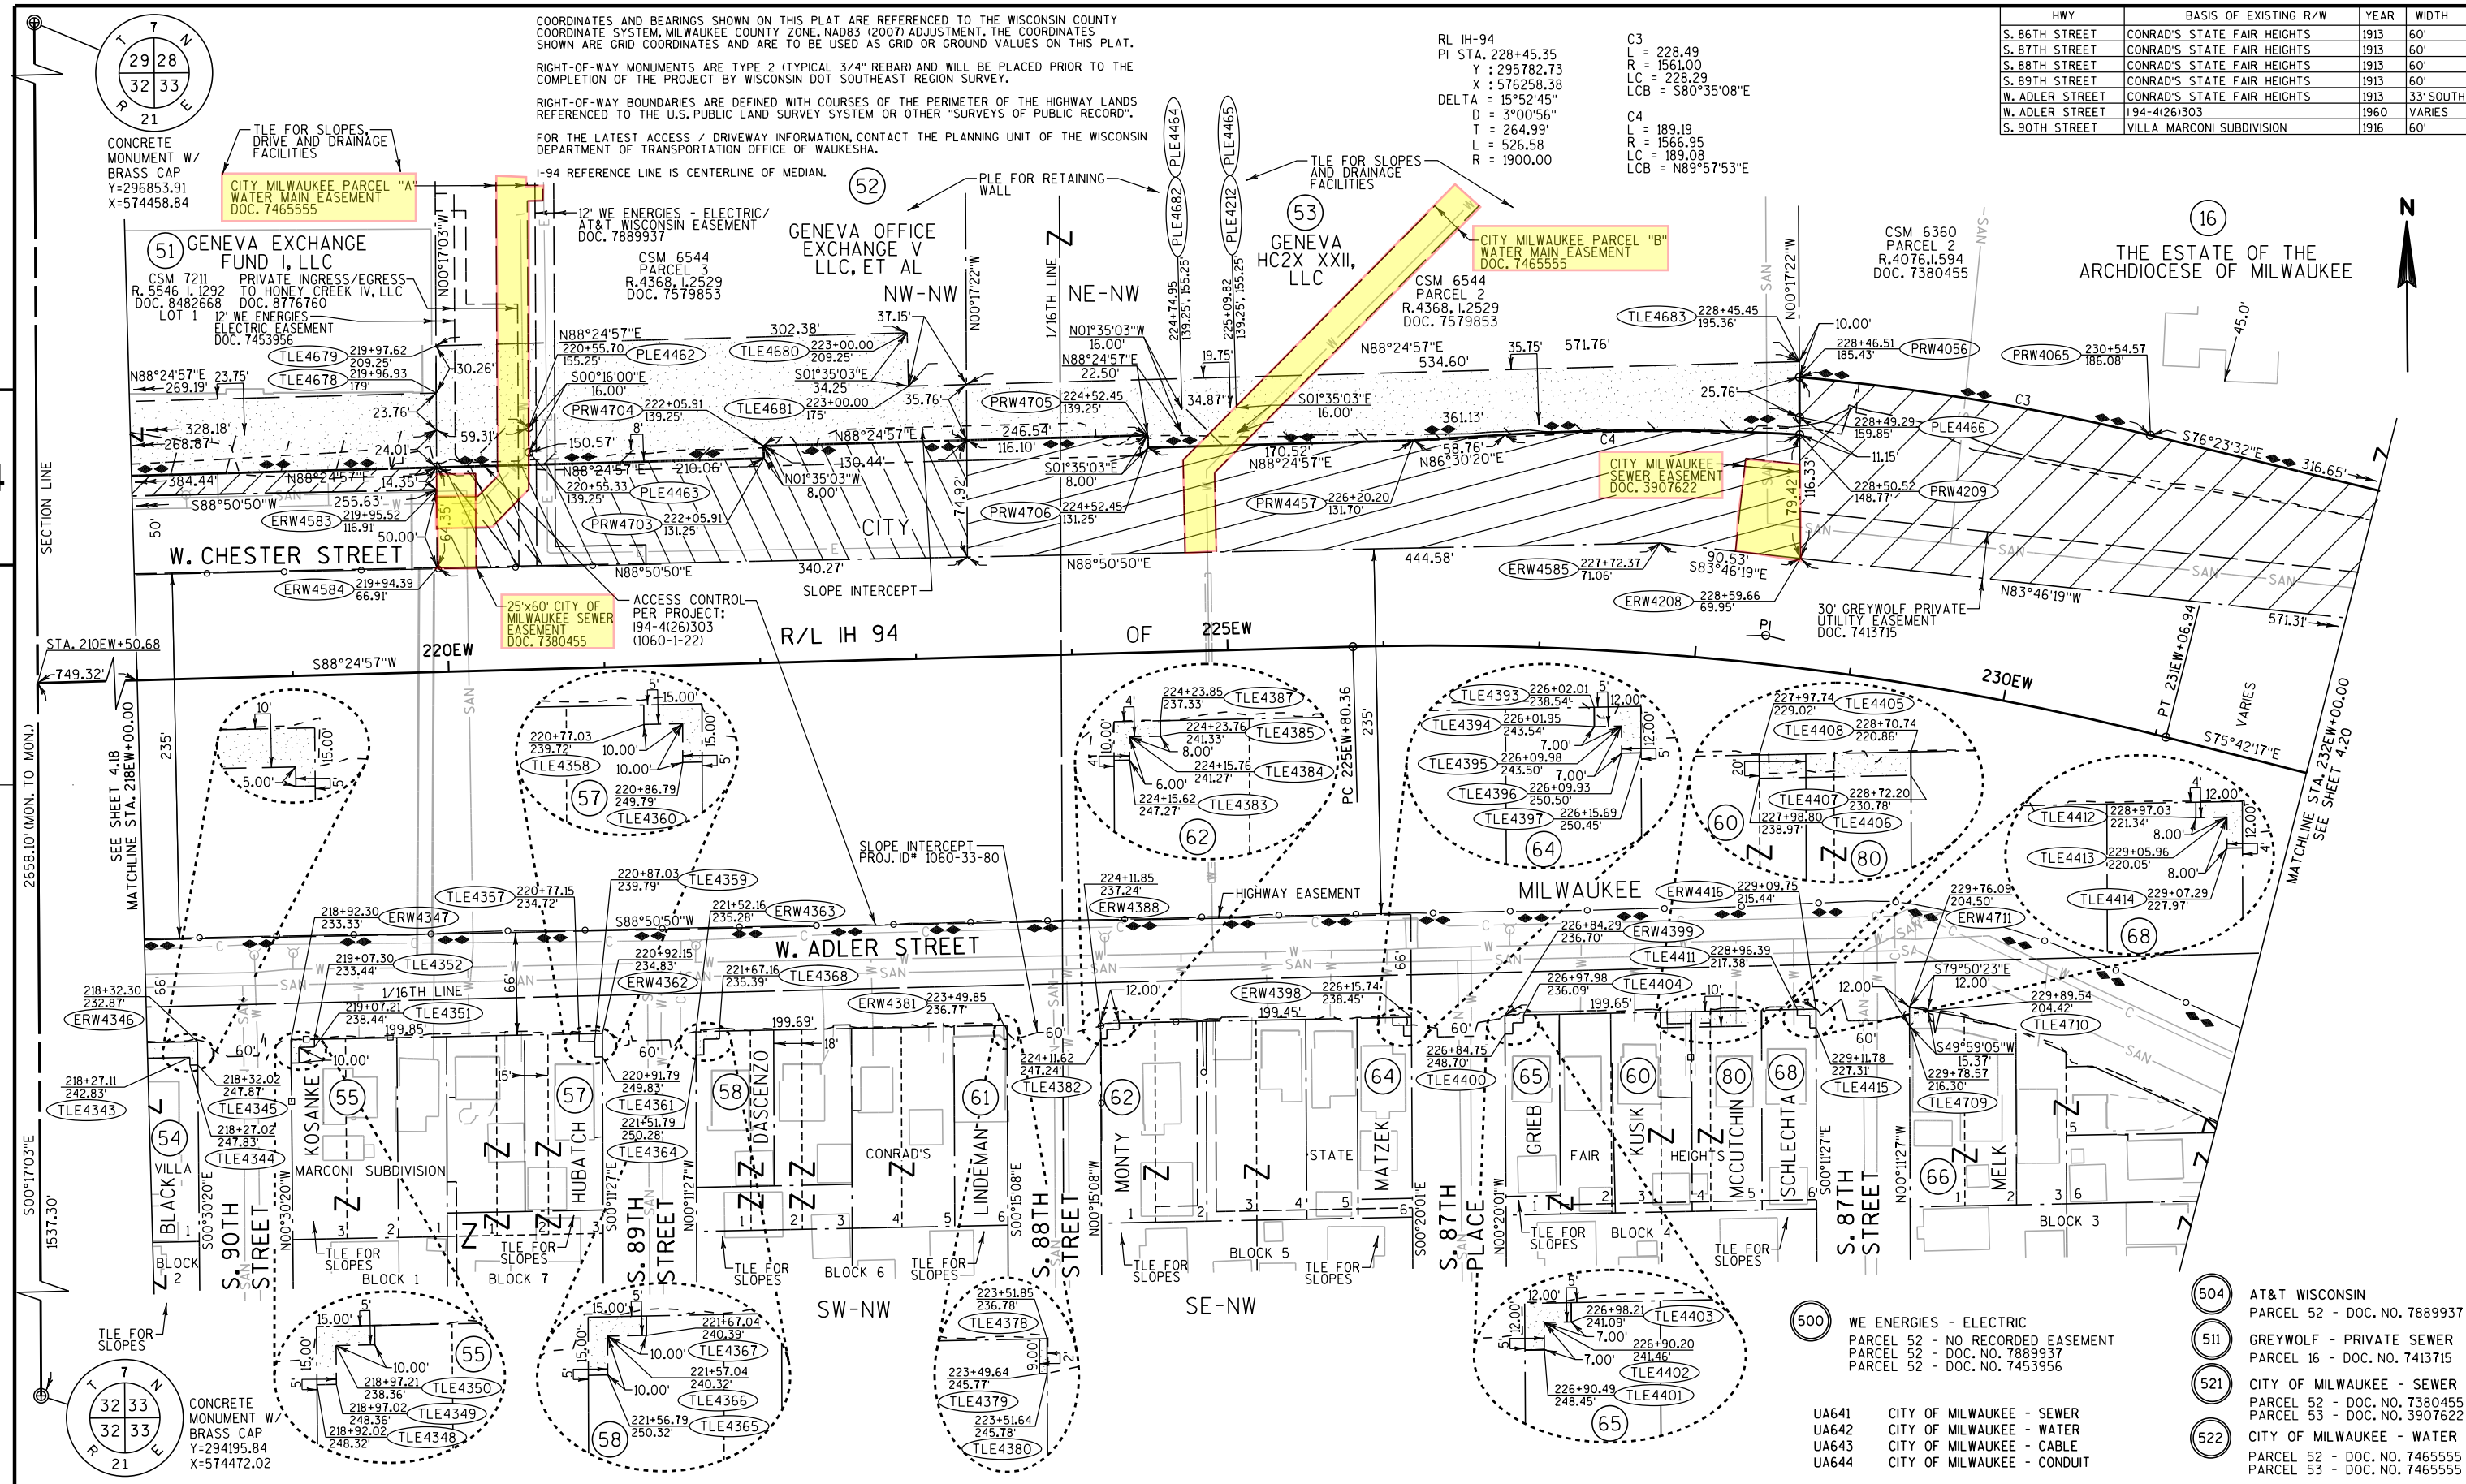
7
T N
29 28
32 33
R E
21
CONCRETE MONUMENT W/ BRASS CAP
Y=296853.91
X=574458.84

COORDINATES AND BEARINGS SHOWN ON THIS PLAT ARE REFERENCED TO THE WISCONSIN COUNTY COORDINATE SYSTEM, MILWAUKEE COUNTY ZONE, NAD83 (2007) ADJUSTMENT. THE COORDINATES SHOWN ARE GRID COORDINATES AND ARE TO BE USED AS GRID OR GROUND VALUES ON THIS PLAT.

RIGHT-OF-WAY MONUMENTS ARE TYPE 2 (TYPICAL 3/4" REBAR) AND WILL BE PLACED PRIOR TO THE COMPLETION OF THE PROJECT BY WISCONSIN DOT SOUTHEAST REGION SURVEY.

RIGHT-OF-WAY BOUNDARIES ARE DEFINED WITH COURSES OF THE PERIMETER OF THE HIGHWAY LANDS REFERENCED TO THE U.S. PUBLIC LAND SURVEY SYSTEM OR OTHER "SURVEYS OF PUBLIC RECORD".

FOR THE LATEST ACCESS / DRIVEWAY INFORMATION, CONTACT THE PLANNING UNIT OF THE WISCONSIN DEPARTMENT OF TRANSPORTATION OFFICE OF WAUKESHA.

I-94 REFERENCE LINE IS CENTERLINE OF MEDIAN.

RL IH-94
PI STA. 228+45.35
Y : 295782.73
X : 576258.38
DELTA = 15°52'45"
D = 3°00'56"
T = 264.99'
L = 526.58
R = 1900.00

C3
L = 228.49
R = 1561.00
LC = 228.29
LCB = S80°35'08"E

C4
L = 189.19
R = 1566.95
LC = 189.08
LCB = N89°57'53"E

| HWY | BASIS OF EXISTING R/W | YEAR | WIDTH |
|---|---|---|---|
| S. 86TH STREET | CONRAD'S STATE FAIR HEIGHTS | 1913 | 60' |
| S. 87TH STREET | CONRAD'S STATE FAIR HEIGHTS | 1913 | 60' |
| S. 88TH STREET | CONRAD'S STATE FAIR HEIGHTS | 1913 | 60' |
| S. 89TH STREET | CONRAD'S STATE FAIR HEIGHTS | 1913 | 60' |
| W. ADLER STREET | CONRAD'S STATE FAIR HEIGHTS | 1913 | 33' SOUTH |
| W. ADLER STREET | I94-4(26)303 | 1960 | VARIES |
| S. 90TH STREET | VILLA MARCONI SUBDIVISION | 1916 | 60' |

TLE FOR SLOPES, DRIVE AND DRAINAGE FACILITIES
CITY MILWAUKEE PARCEL "A" WATER MAIN EASEMENT DOC. 7465555
12' WE ENERGIES - ELECTRIC/ AT&T WISCONSIN EASEMENT DOC. 7889937
52
GENEVA OFFICE EXCHANGE V LLC, ET AL
CSM 6544 PARCEL 3 R.4368, I.2529 DOC. 7579853
PLE FOR RETAINING WALL
PLE4464
PLE4465
PLE4682
PLE4212
TLE FOR SLOPES AND DRAINAGE FACILITIES
53
GENEVA HC2X XXII, LLC
CSM 6544 PARCEL 2 R.4368, I.2529 DOC. 7579853
CITY MILWAUKEE PARCEL "B" WATER MAIN EASEMENT DOC. 7465555
CSM 6360 PARCEL 2 R.4076, I.594 DOC. 7380455
16
THE ESTATE OF THE ARCHDIOCESE OF MILWAUKEE
N
51
GENEVA EXCHANGE FUND I, LLC
CSM 7211 R. 5546 I. 1292 DOC. 8482668 LOT 1
PRIVATE INGRESS/EGRESS TO HONEY CREEK IV, LLC DOC. 8776760
12' WE ENERGIES ELECTRIC EASEMENT DOC. 7453956
N00°17'03"W
NW-NW
NE-NW
1/16TH LINE
N00°17'22"W
37.15'
N88°24'57"E
302.38'
220+55.70 155.25'
PLE4462
TLE4680
223+00.00 209.25'
S00°16'00"E 16.00'
S01°35'03"E 34.25'
TLE4681
223+00.00 175'
PRW4704
222+05.91 139.25'
TLE4679 219+97.62 209.25'
TLE4678 219+96.93 179'
N88°24'57"E 23.75'
269.19'
30.26'
23.76'
328.18'
268.87'
24.01'
59.31'
150.57'
8'
35.76'
PRW4705 224+52.45 139.25'
246.54'
116.10'
N01°35'03"W 16.00'
N88°24'57"E 22.50'
224+74.95 139.25', 155.25'
225+09.82 139.25', 155.25'
19.75'
34.87'
S01°35'03"E 16.00'
N88°24'57"E
534.60'
35.75'
571.76'
TLE4683 228+45.45 195.36'
10.00'
228+46.51 185.43'
PRW4056
PRW4065 230+54.57 186.08'
45.0'
25.76'
361.13'
58.76'
N86°30'20"E
170.52'
N88°24'57"E
C4
C3
228+49.29 159.85'
PLE4466
S76°23'32"E
316.65'
11.15'
228+50.52 148.77'
PRW4209
CITY MILWAUKEE SEWER EASEMENT DOC. 3907622
116.33'
79.42'
N88°24'57"E
210.06'
130.44'
220+55.33 139.25'
PLE4463
N01°35'03"W 8.00'
S01°35'03"E 8.00'
384.44'
N88°24'57"E
14.35'
255.63'
S88°50'50"W
ERW4583 219+95.52 116.91'
50.00'
PRW4703 222+05.91 131.25'
74.92'
PRW4706 224+52.45 131.25'
PRW4457 226+20.20 131.70'
CITY
50'
W. CHESTER STREET
64.35'
N88°50'50"E
340.27'
N88°50'50"E
444.58'
ERW4585 227+72.37 71.06'
90.53'
S83°46'19"E
ERW4208 228+59.66 69.95'
ERW4584 219+94.39 66.91'
25'x60' CITY OF MILWAUKEE SEWER EASEMENT DOC. 7380455
ACCESS CONTROL PER PROJECT: I94-4(26)303 (1060-1-22)
SLOPE INTERCEPT
R/L IH 94
OF
225EW
PI
30' GREYWOLF PRIVATE UTILITY EASEMENT DOC. 7413715
N83°46'19"W
571.31'
STA. 210EW+50.68
749.32'
S88°24'57"W
220EW
230EW
PT 231EW+06.94
VARIES
S75°42'17"E
MATCHLINE STA. 232EW+00.00 SEE SHEET 4.20
SECTION LINE
2658.10' (MON. TO MON.)
SEE SHEET 4.18
MATCHLINE STA. 218EW+00.00
235'
10'
15.00'
5.00'
5'
15.00'
220+77.03 239.72'
10.00'
TLE4358
10.00'
57
220+86.79 249.79'
TLE4360
15.00'
5'
224+23.85 237.33'
TLE4387
4'
10.00'
224+23.76 241.33'
TLE4385
8.00'
224+15.76 241.27'
TLE4384
6.00'
224+15.62 247.27'
TLE4383
62
PC 225EW+80.36
235'
TLE4393 226+02.01 238.54'
TLE4394 226+01.95 243.54'
7.00'
TLE4395 226+09.98 243.50'
7.00'
TLE4396 226+09.93 250.50'
TLE4397 226+15.69 250.45'
12.00'
64
227+97.74 229.02'
TLE4405
TLE4408 228+70.74 220.86'
20'
TLE4407 228+72.20 230.78'
227+98.80 238.97'
TLE4406
60
80
TLE4412 228+97.03 221.34'
8.00'
TLE4413 229+05.96 220.05'
8.00'
TLE4414 229+07.29 227.97'
12.00'
68
SLOPE INTERCEPT PROJ. ID# 1060-33-80
220+87.03 239.79'
TLE4359
TLE4357 220+77.15 234.72'
221+52.16 235.28'
ERW4363
218+92.30 233.33'
ERW4347
S88°50'50"W
224+11.85 237.24'
ERW4388
HIGHWAY EASEMENT
MILWAUKEE
ERW4416 229+09.75 215.44'
229+76.09 204.50'
ERW4711
226+84.29 236.70'
ERW4399
W. ADLER STREET
219+07.30 233.44'
TLE4352
220+92.15 234.83'
ERW4362
221+67.16 235.39'
TLE4368
ERW4381 223+49.85 236.77'
ERW4398 226+15.74 238.45'
199.45'
226+97.98 236.09'
TLE4404
199.65'
228+96.39 217.38'
TLE4411
S79°50'23"E
12.00'
229+89.54 204.42'
TLE4710
218+32.30 232.87'
ERW4346
1/16TH LINE
219+07.21 238.44'
TLE4351
199.85'
199.69'
18'
60'
12.00'
60'
12.00'
66'
66'
60'
10'
60'
10.00'
5'
218+27.11 242.83'
TLE4343
218+32.02 247.87'
TLE4345
218+27.02 247.83'
TLE4344
54
VILLA
MARCONI SUBDIVISION
KOSANKE
55
57
HUBATCH
220+91.79 249.83'
TLE4361
221+51.79 250.28'
TLE4364
58
DASCENZO
CONRAD'S
61
LINDEMANN
224+11.62 247.24'
TLE4382
62
MONTY
STATE
64
MATZEK
226+84.75 248.70'
TLE4400
65
GRIEB
FAIR
60
KUSIK
HEIGHTS
80
MCCUTCHIN
68
SCHLECHTA
229+11.78 227.31'
TLE4415
S49°59'05"W 15.37'
229+78.57 216.30'
TLE4709
66
MELK
BLOCK 3
BLACK
BLOCK 2
S. 90TH STREET
S00°30'20"E
N00°30'20"W
BLOCK 1
TLE FOR SLOPES
TLE FOR SLOPES
BLOCK 7
S. 89TH STREET
S00°11'27"E
N00°11'27"W
TLE FOR SLOPES
BLOCK 6
TLE FOR SLOPES
SW-NW
S. 88TH STREET
S00°15'08"E
N00°15'08"W
TLE FOR SLOPES
BLOCK 5
TLE FOR SLOPES
SE-NW
S. 87TH PLACE
S00°20'01"E
N00°20'01"W
TLE FOR SLOPES
BLOCK 4
TLE FOR SLOPES
S. 87TH STREET
S00°11'27"E
N00°11'27"W
S00°17'03"E
1537.30'
TLE FOR SLOPES
7
T N
33 33
32 33
R E
21
CONCRETE MONUMENT W/ BRASS CAP
Y=294195.84
X=574472.02
15.00'
5'
10.00'
15.00'
218+97.21 238.36'
TLE4350
218+97.02 248.36'
TLE4349
218+92.02 248.32'
TLE4348
55
15.00'
5'
221+67.04 240.39'
10.00'
TLE4367
15.00'
221+57.04 240.32'
10.00'
TLE4366
221+56.79 250.32'
TLE4365
58
223+51.85 236.78'
TLE4378
223+49.64 245.77'
9.00'
TLE4379
223+51.64 245.78'
TLE4380
12.00'
5'
226+98.21 241.09'
TLE4403
7.00'
226+90.20 241.46'
7.00'
TLE4402
226+90.49 248.45'
TLE4401
65
500
WE ENERGIES - ELECTRIC
PARCEL 52 - NO RECORDED EASEMENT
PARCEL 52 - DOC. NO. 7889937
PARCEL 52 - DOC. NO. 7453956
UA641 CITY OF MILWAUKEE - SEWER
UA642 CITY OF MILWAUKEE - WATER
UA643 CITY OF MILWAUKEE - CABLE
UA644 CITY OF MILWAUKEE - CONDUIT
504
AT&T WISCONSIN
PARCEL 52 - DOC. NO. 7889937
511
GREYWOLF - PRIVATE SEWER
PARCEL 16 - DOC. NO. 7413715
521
CITY OF MILWAUKEE - SEWER
PARCEL 52 - DOC. NO. 7380455
PARCEL 53 - DOC. NO. 3907622
522
CITY OF MILWAUKEE - WATER
PARCEL 52 - DOC. NO. 7465555
PARCEL 53 - DOC. NO. 7465555